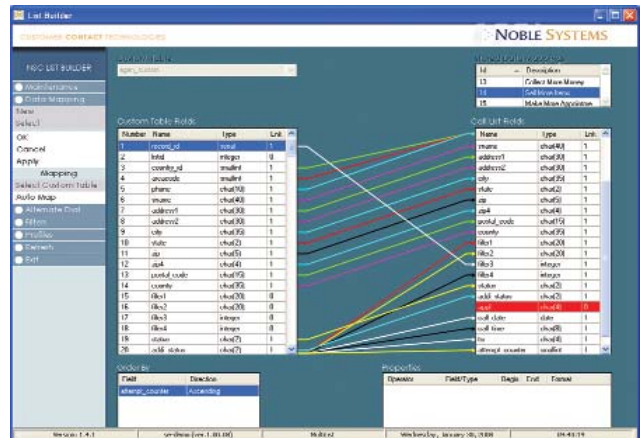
List Builder

CUSTOMER CONTACT TECHNOLOGIES

NOBLE SYSTEMS

NSC LIST BUILDER

Maintenance

Data Mapping

New

Select

OK

Cancel

Apply

Mapping

Select Custom Table

Auto Map

Alternate Dial

Filters

Profiles

Refresh

Exit

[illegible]

Custom Table Fields

| Number | Name | Type | Lnk |
|---|---|---|---|
| 1 | record_id | serial | 1 |
| 2 | listid | integer | 0 |
| 3 | country_id | smallint | 1 |
| 4 | areacode | smallint | 1 |
| 5 | phone | char(10) | 1 |
| 6 | name | char(40) | 1 |
| 7 | address1 | char(30) | 1 |
| 8 | address2 | char(30) | 1 |
| 9 | city | char(30) | 1 |
| 10 | state | char(2) | 1 |
| 11 | zip | char(5) | 1 |
| 12 | zip4 | char(4) | 1 |
| 13 | postal_code | char(15) | 1 |
| 14 | county | char(35) | 1 |
| 15 | filler1 | char(20) | 0 |
| 16 | filler2 | char(20) | 0 |
| 17 | filler3 | integer | 0 |
| 18 | filler4 | integer | 0 |
| 19 | status | char(2) | 1 |
| 20 | addi_status | char(2) | 1 |

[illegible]

| Id | Description |
|---|---|
| 13 | Collect More Money |
| 14 | Sell More Items |
| 15 | Make More Appointme |

Call List Fields

| Name | Type | Lnk |
|---|---|---|
| name | char(40) | 1 |
| address1 | char(30) | 1 |
| address2 | char(30) | 1 |
| city | char(30) | 1 |
| state | char(2) | 1 |
| zip | char(5) | 1 |
| zip4 | char(4) | 1 |
| postal_code | char(15) | 1 |
| county | char(35) | 1 |
| filler1 | char(20) | 1 |
| filler2 | char(20) | 1 |
| filler3 | integer | 1 |
| filler4 | integer | 1 |
| status | char(2) | 1 |
| addi_status | char(2) | 1 |
| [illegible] | char(8) | 0 |
| call_date | date | 1 |
| call_time | char(8) | 1 |
| tz | char(8) | 1 |
| attempt_counter | smallint | 1 |

Order by

| Field | Direction |
|---|---|
| attempt_counter | Ascending |

Properties

| Operator | Field/Type | Begin | End | Format |
|---|---|---|---|---|

Version 1.4.1 | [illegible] | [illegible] | Wednesday, January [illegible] | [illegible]